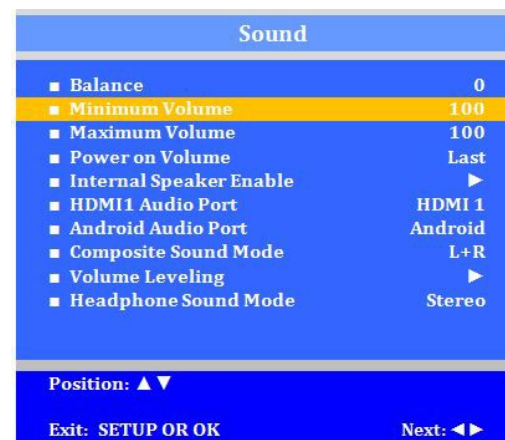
Sound

■ Balance 0
■ Minimum Volume 100
■ Maximum Volume 100
■ Power on Volume Last
■ Internal Speaker Enable ►
■ HDMI1 Audio Port HDMI 1
■ Android Audio Port Android
■ Composite Sound Mode L+R
■ Volume Leveling ►
■ Headphone Sound Mode Stereo

Position: ▲▼

Exit: SETUP OR OK Next: ◄►